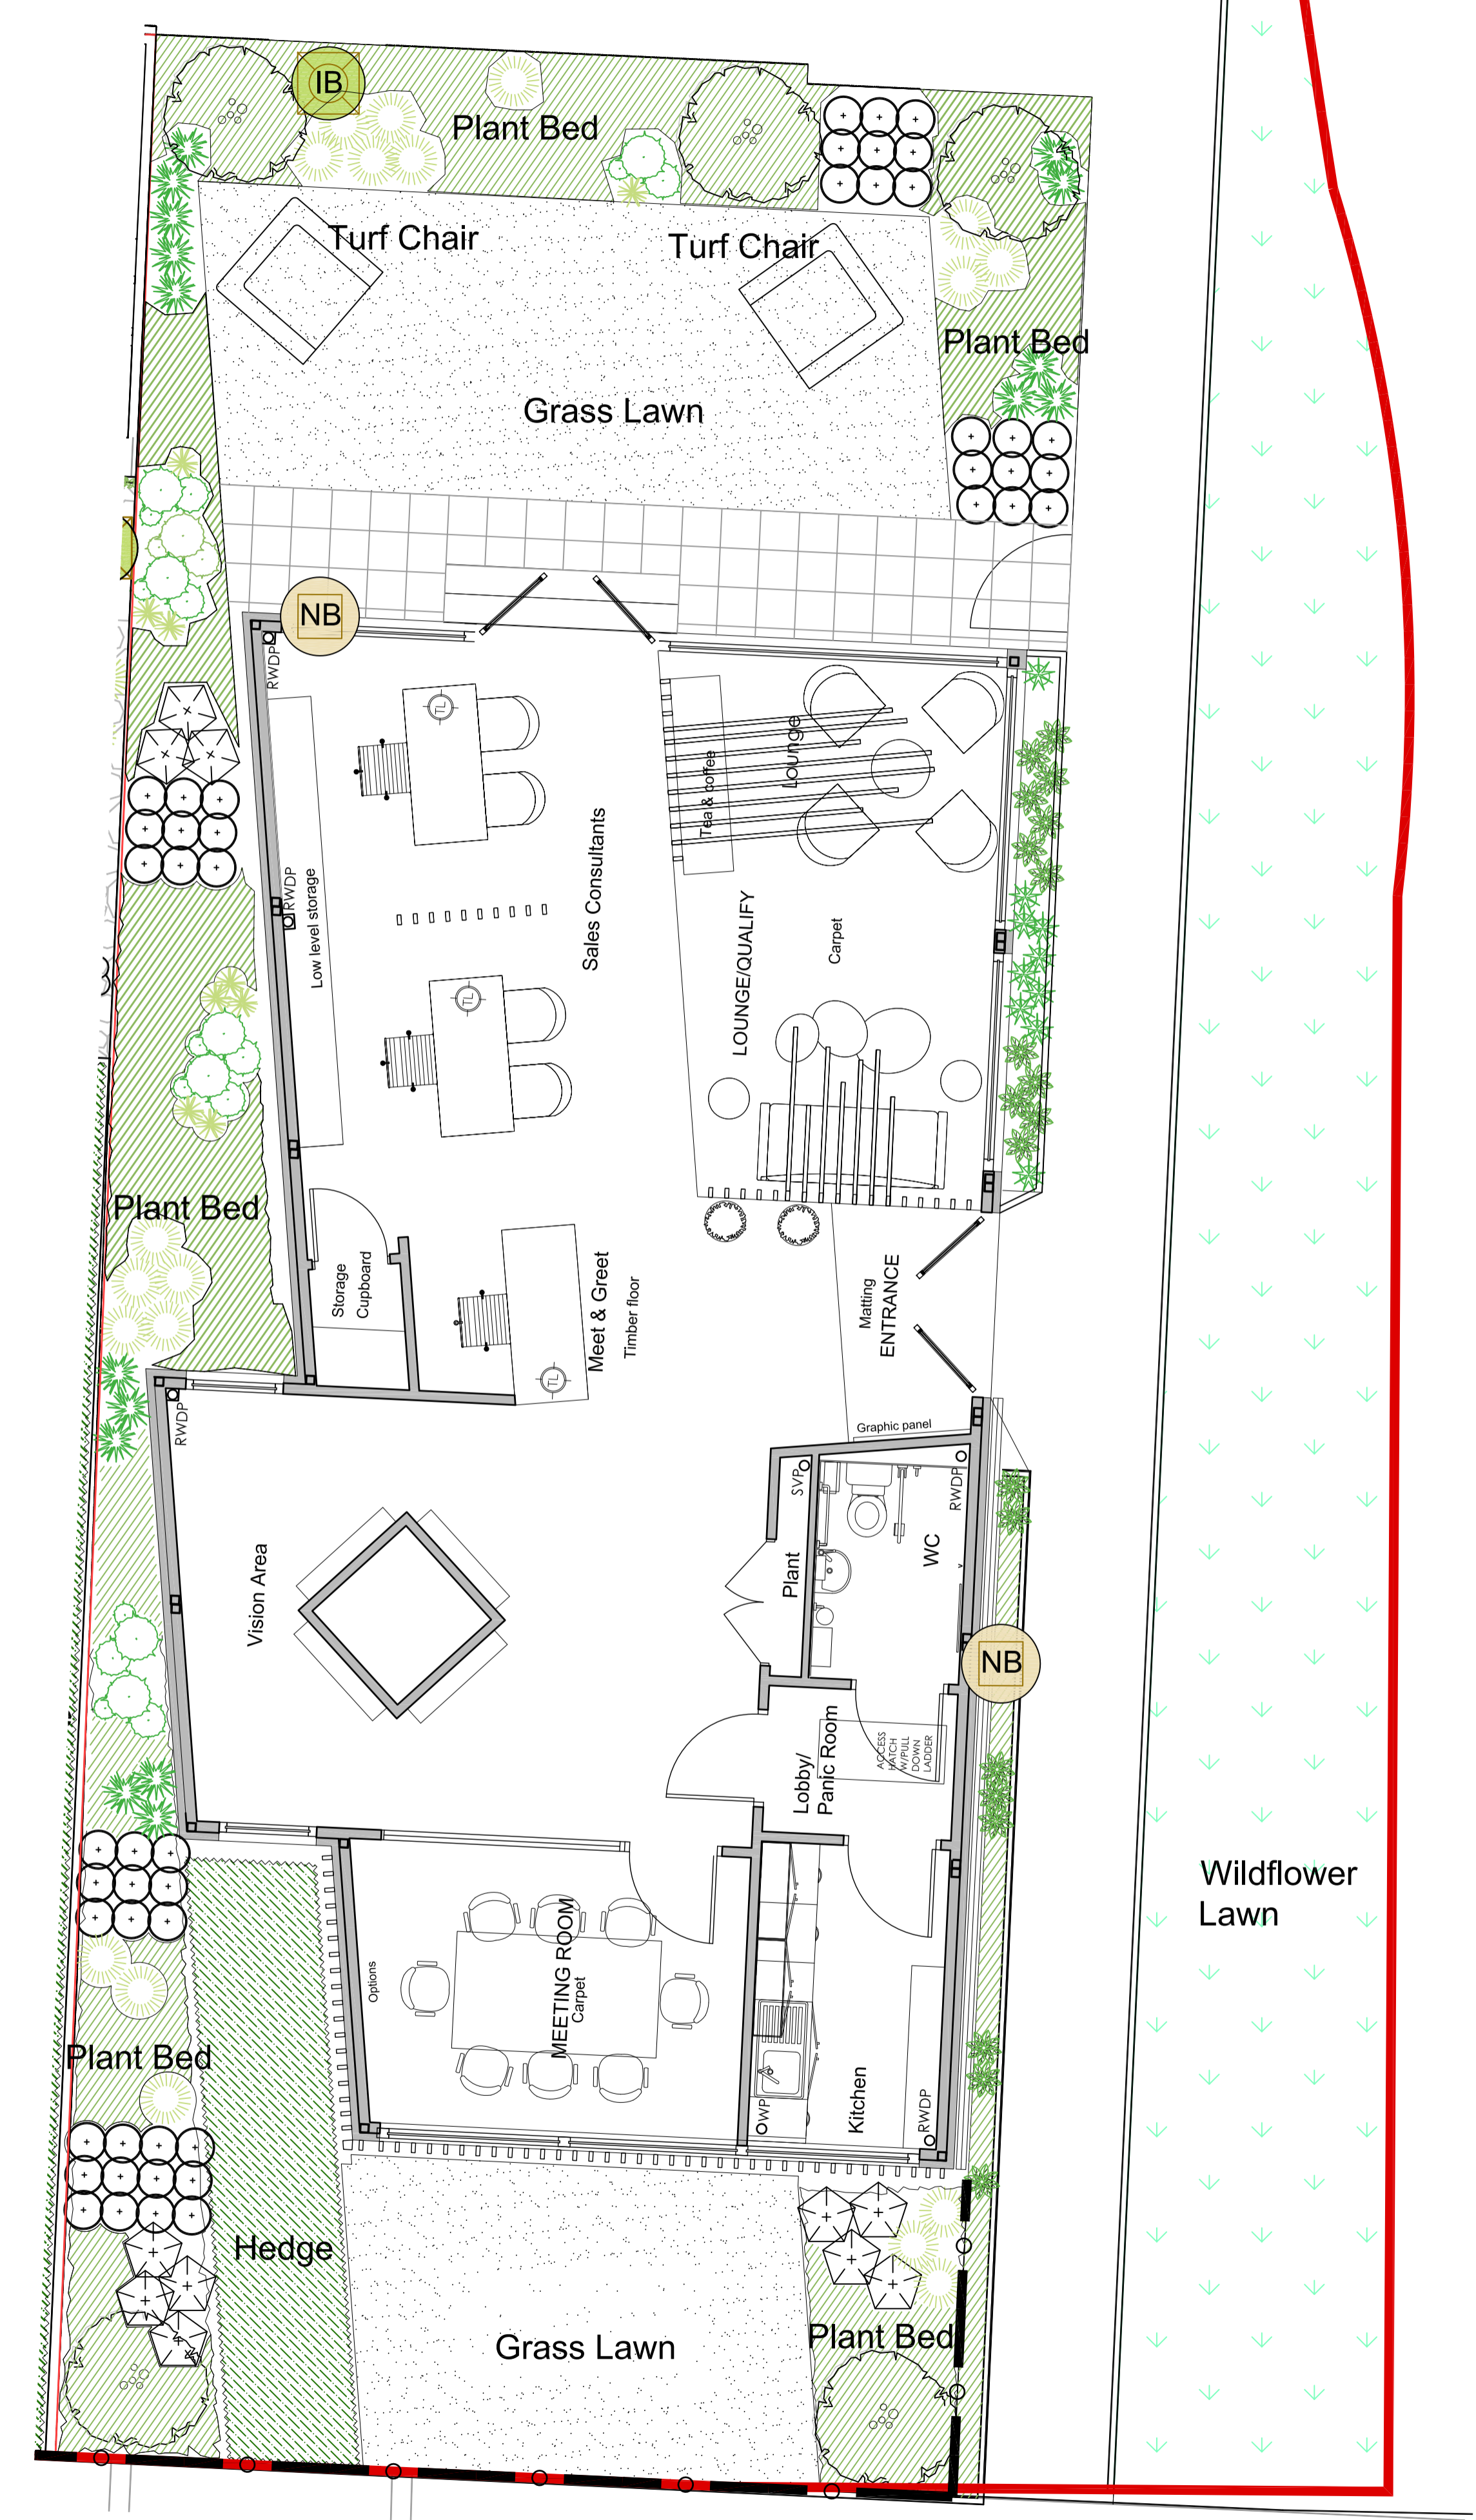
IB
Plant Bed
Turf Chair
Turf Chair
Plant Bed
Grass Lawn
NB
RWDP
Tea & coffee
Lounge
Sales Consultants
RWDP
Low level storage
LOUNGE/QUALIFY
Carpet
Plant Bed
Storage Cupboard
Meet & Greet
Timber floor
Matting
ENTRANCE
RWDP
Graphic panel
SVP
RWDP
Vision Area
Plant
WC
NB
Lobby/ Panic Room
ACCESS HATCH W/PULL DOWN LADDER
Options
MEETING ROOM
Carpet
Plant Bed
WP
Kitchen
RWDP
Hedge
Grass Lawn
Plant Bed
Wildflower Lawn